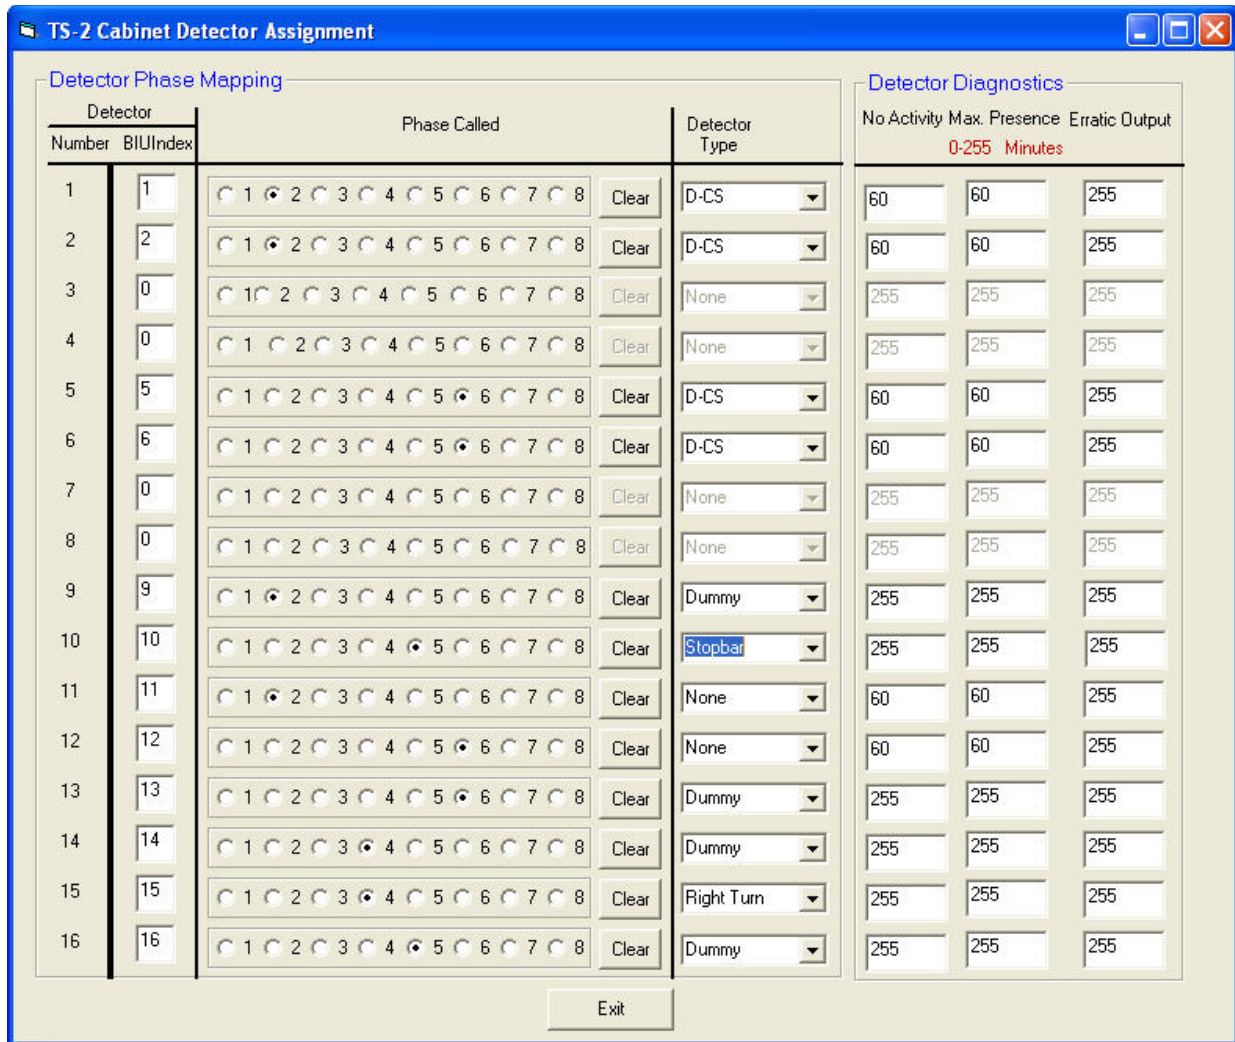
TS-2 Cabinet Detector Assignment

Detector Phase Mapping

Detector Diagnostics

| Detector Number | BIUIndex | Phase Called | | Detector Type | No Activity | Max. Presence | Erratic Output |
|---|---|---|---|---|---|---|---|
| | | | | | 0-255 Minutes | | |
| 1 | 1 | 1 2 3 4 5 6 7 8 | Clear | D-CS | 60 | 60 | 255 |
| 2 | 2 | 1 2 3 4 5 6 7 8 | Clear | D-CS | 60 | 60 | 255 |
| 3 | 0 | 1 2 3 4 5 6 7 8 | Clear | None | 255 | 255 | 255 |
| 4 | 0 | 1 2 3 4 5 6 7 8 | Clear | None | 255 | 255 | 255 |
| 5 | 5 | 1 2 3 4 5 6 7 8 | Clear | D-CS | 60 | 60 | 255 |
| 6 | 6 | 1 2 3 4 5 6 7 8 | Clear | D-CS | 60 | 60 | 255 |
| 7 | 0 | 1 2 3 4 5 6 7 8 | Clear | None | 255 | 255 | 255 |
| 8 | 0 | 1 2 3 4 5 6 7 8 | Clear | None | 255 | 255 | 255 |
| 9 | 9 | 1 2 3 4 5 6 7 8 | Clear | Dummy | 255 | 255 | 255 |
| 10 | 10 | 1 2 3 4 5 6 7 8 | Clear | Stopbar | 255 | 255 | 255 |
| 11 | 11 | 1 2 3 4 5 6 7 8 | Clear | None | 60 | 60 | 255 |
| 12 | 12 | 1 2 3 4 5 6 7 8 | Clear | None | 60 | 60 | 255 |
| 13 | 13 | 1 2 3 4 5 6 7 8 | Clear | Dummy | 255 | 255 | 255 |
| 14 | 14 | 1 2 3 4 5 6 7 8 | Clear | Dummy | 255 | 255 | 255 |
| 15 | 15 | 1 2 3 4 5 6 7 8 | Clear | Right Turn | 255 | 255 | 255 |
| 16 | 16 | 1 2 3 4 5 6 7 8 | Clear | Dummy | 255 | 255 | 255 |

Exit